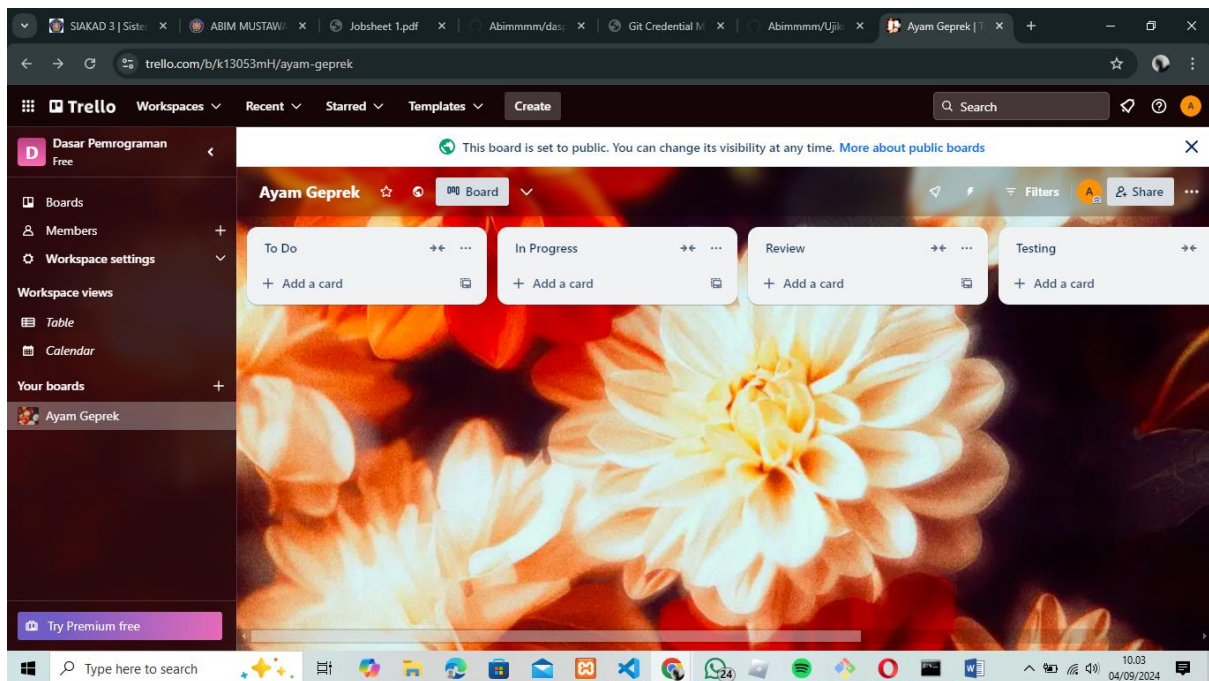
SIAKAD 3 | Siste ×
ABIM MUSTAWA ×
Jobsheet 1.pdf ×
Abimmmm/das ×
Git Credential M ×
Abimmmm/Ujik ×
Ayam Geprek | T ×
+

trello.com/b/k13053mH/ayam-geprek

Trello Workspaces Recent Starred Templates Create
Search

Dasar Pemrograman
Free

This board is set to public. You can change its visibility at any time. More about public boards

Boards
Members
Workspace settings
Workspace views
Table
Calendar
Your boards
Ayam Geprek

Ayam Geprek Board
Filters Share

To Do
+ Add a card

In Progress
+ Add a card

Review
+ Add a card

Testing
+ Add a card

Try Premium free

Type here to search
24
10.03
04/09/2024